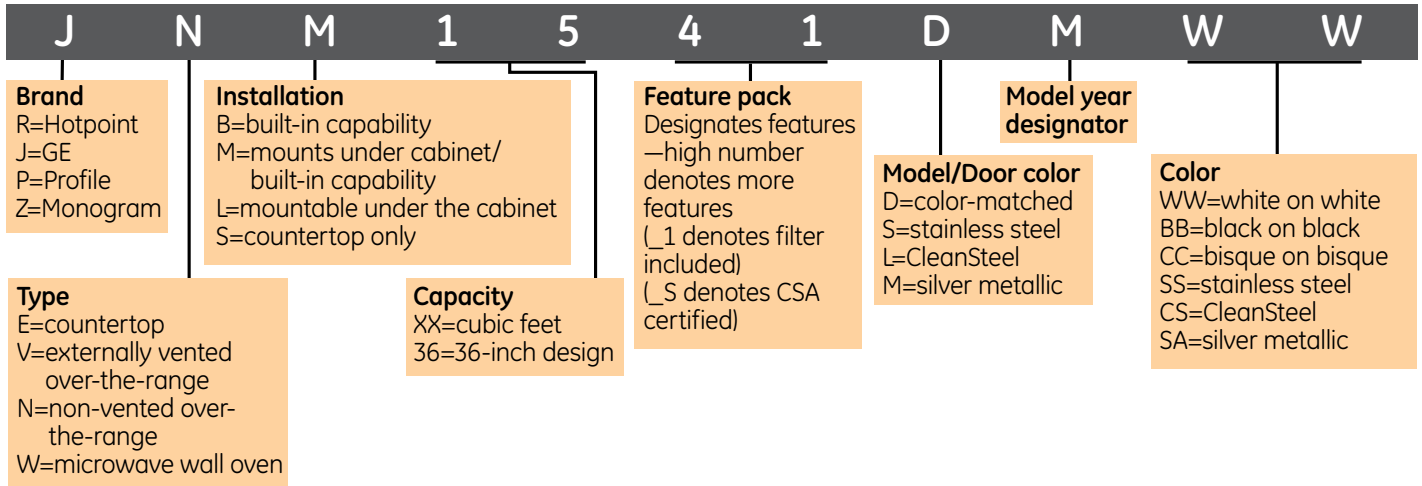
J N M 1 5 4 1 D M W W

Brand
R=Hotpoint
J=GE
P=Profile
Z=Monogram

Installation
B=built-in capability
M=mounts under cabinet/ built-in capability
L=mountable under the cabinet
S=countertop only

Feature pack
Designates features —high number denotes more features
(_1 denotes filter included)
(_S denotes CSA certified)

Model year designator

Model/Door color
D=color-matched
S=stainless steel
L=CleanSteel
M=silver metallic

Color
WW=white on white
BB=black on black
CC=bisque on bisque
SS=stainless steel
CS=CleanSteel
SA=silver metallic

Type
E=countertop
V=externally vented over-the-range
N=non-vented over-the-range
W=microwave wall oven

Capacity
XX=cubic feet
36=36-inch design